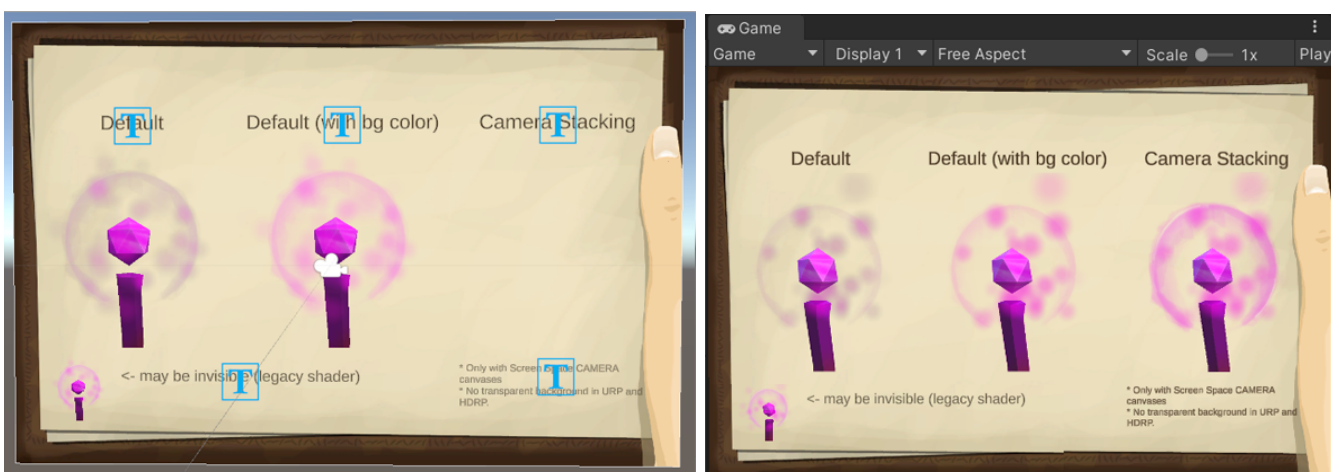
Default

Default (with bg color)

Camera Stacking

<- may be invisible (legacy shader)

* Only with Screen Space CAMERA canvases
* No transparent background in URP and HDRP.

Game

Game

Display 1

Free Aspect

Scale

1x

Play

Default

Default (with bg color)

Camera Stacking

<- may be invisible (legacy shader)

* Only with Screen Space CAMERA canvases
* No transparent background in URP and HDRP.